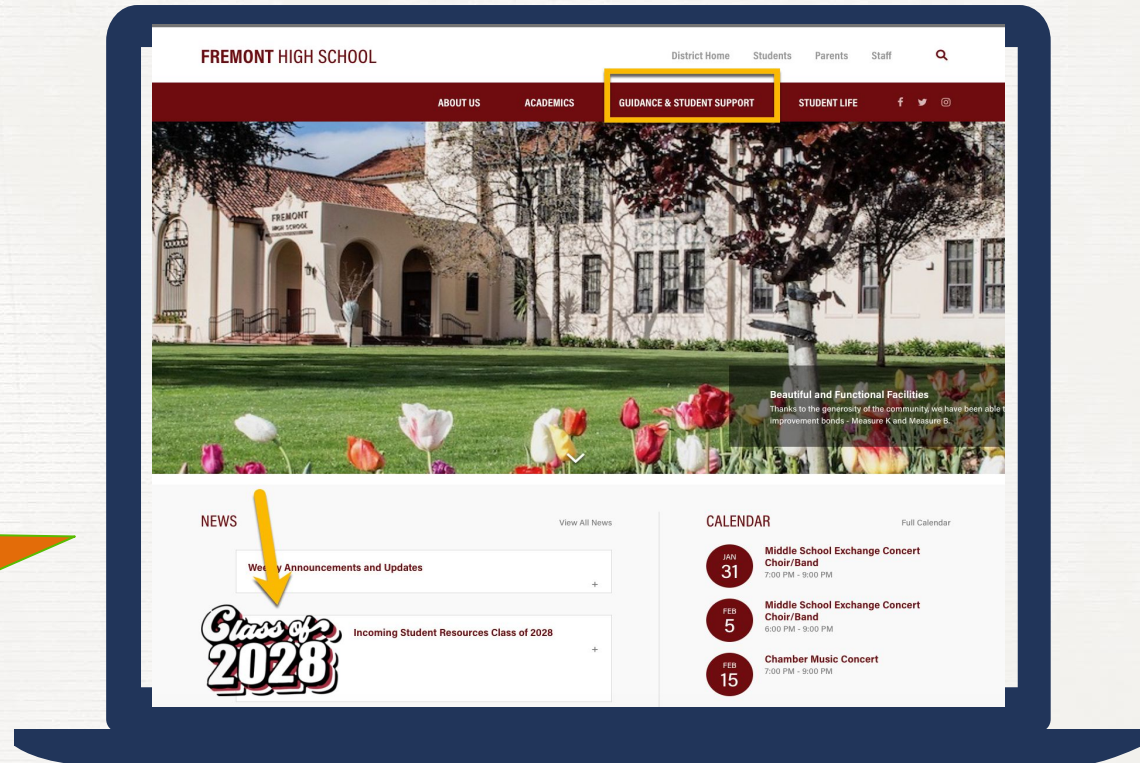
FREMONT HIGH SCHOOL

District Home Students Parents Staff

ABOUT US ACADEMICS GUIDANCE & STUDENT SUPPORT STUDENT LIFE

FREMONT HIGH SCHOOL

Beautiful and Functional Facilities
Thanks to the generosity of the community, we have been able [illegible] improvement bonds - Measure K and Measure B.

NEWS View All News

Wee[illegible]y Announcements and Updates

Class of 2028

Incoming Student Resources Class of 2028

CALENDAR Full Calendar

JAN 31 Middle School Exchange Concert Choir/Band
7:00 PM - 9:00 PM

FEB 5 Middle School Exchange Concert Choir/Band
6:00 PM - 9:00 PM

FEB 15 Chamber Music Concert
7:00 PM - 9:00 PM